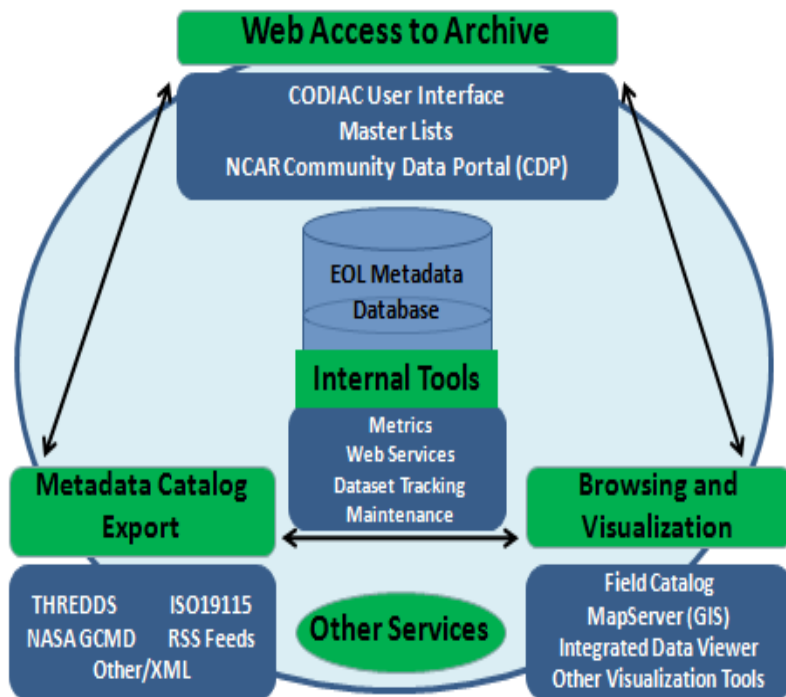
Web Access to Archive

CODIAC User Interface
Master Lists
NCAR Community Data Portal (CDP)

EOL Metadata
Database

Internal Tools

Metrics
Web Services
Dataset Tracking
Maintenance

Metadata Catalog
Export

THREDDS ISO19115
NASA GCMD RSS Feeds
Other/XML

Other Services

Browsing and
Visualization

Field Catalog
MapServer (GIS)
Integrated Data Viewer
Other Visualization Tools